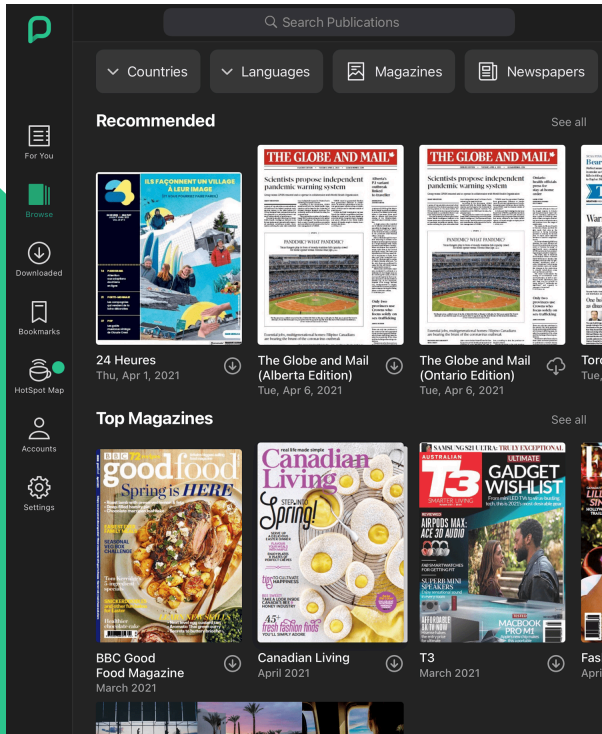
Search Publications

Countries
Languages
Magazines
Newspapers

For You
Browse
Downloaded
Bookmarks
HotSpot Map
Accounts
Settings

Recommended
See all

ILS FAÇONNENT UN VILLAGE À LEUR IMAGE

24 Heures
Thu, Apr 1, 2021

THE GLOBE AND MAIL
Scientists propose independent pandemic warning system
PANDEMIC? WHAT PANDEMIC?

The Globe and Mail (Alberta Edition)
Tue, Apr 6, 2021

THE GLOBE AND MAIL
Scientists propose independent pandemic warning system
PANDEMIC? WHAT PANDEMIC?

The Globe and Mail (Ontario Edition)
Tue, Apr 6, 2021

Toro
Tue,

Top Magazines
See all

BBC good food
Spring is HERE

BBC Good Food Magazine
March 2021

Canadian Living
STEP INTO Spring!
45 fresh fashion finds

Canadian Living
April 2021

SAMSUNG S21 ULTRA: TRULY EXCEPTIONAL
T3
ULTIMATE GADGET WISHLIST
AIRPODS MAX: ACE 3D AUDIO
SUPERMINI SPEAKERS
MACBOOK PRO M1

T3
March 2021

Fas
Apri